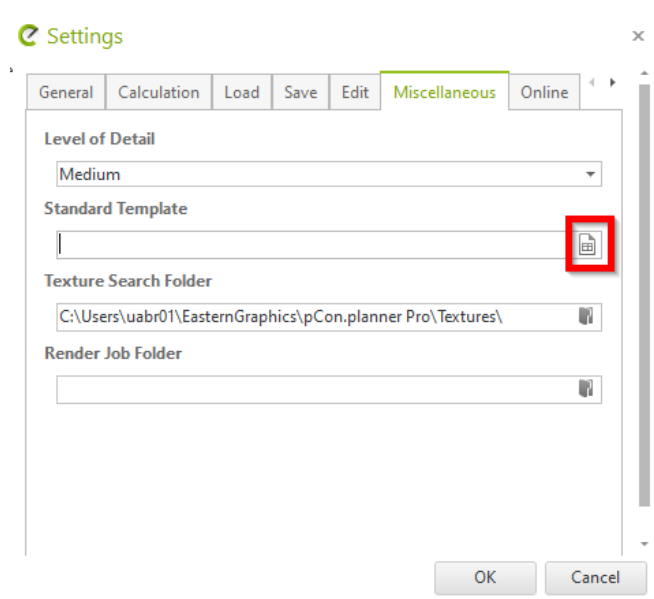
Settings

×

General | Calculation | Load | Save | Edit | Miscellaneous | Online

Level of Detail

Medium

Standard Template

Texture Search Folder

C:\Users\uabr01\EasternGraphics\pCon.planner Pro\Textures\

Render Job Folder

OK

Cancel